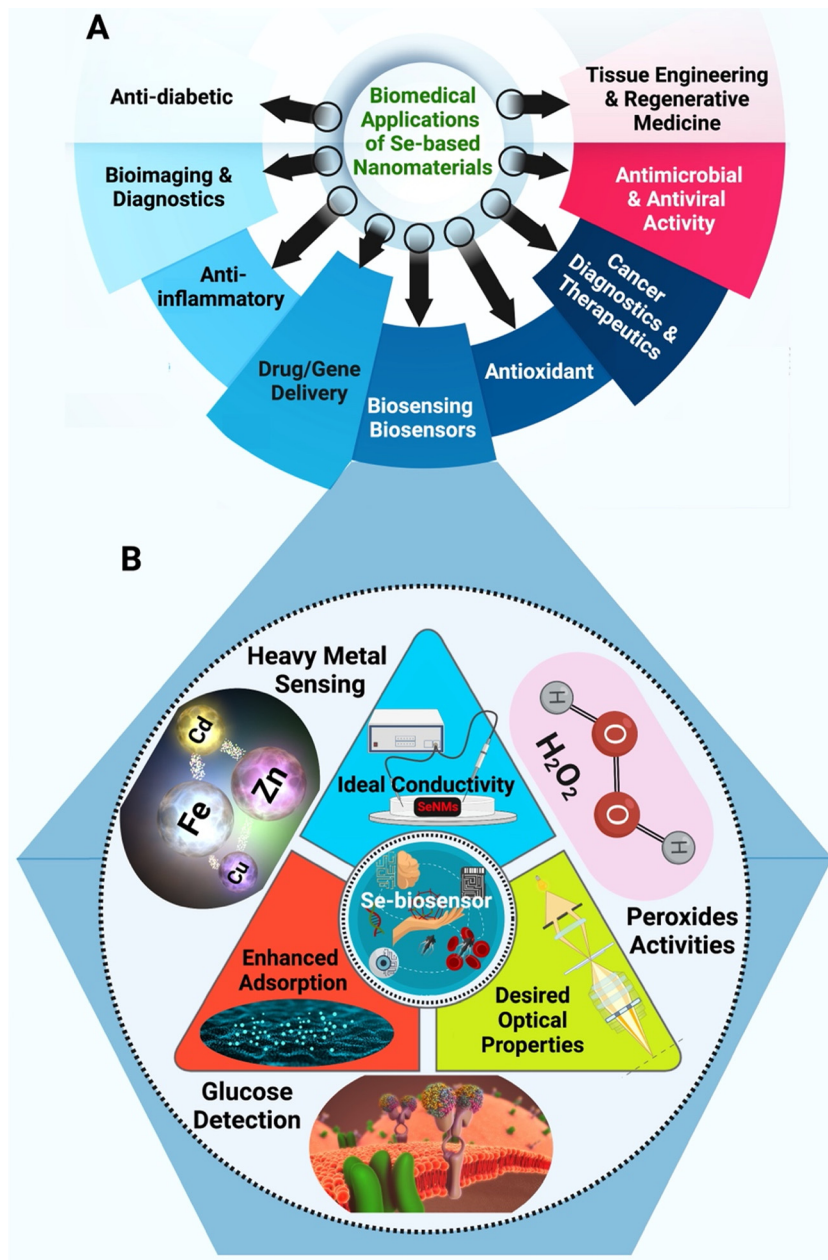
A

Biomedical Applications of Se-based Nanomaterials

Anti-diabetic

Tissue Engineering & Regenerative Medicine

Bioimaging & Diagnostics

Antimicrobial & Antiviral Activity

Anti-inflammatory

Cancer Diagnostics & Therapeutics

Drug/Gene Delivery

Antioxidant

Biosensing Biosensors

B

Heavy Metal Sensing

Cd

Zn

Fe

Cu

Ideal Conductivity

SeNMs

H

O

O

H

$H_2O_2$

Se-biosensor

Peroxides Activities

Enhanced Adsorption

Desired Optical Properties

Glucose Detection